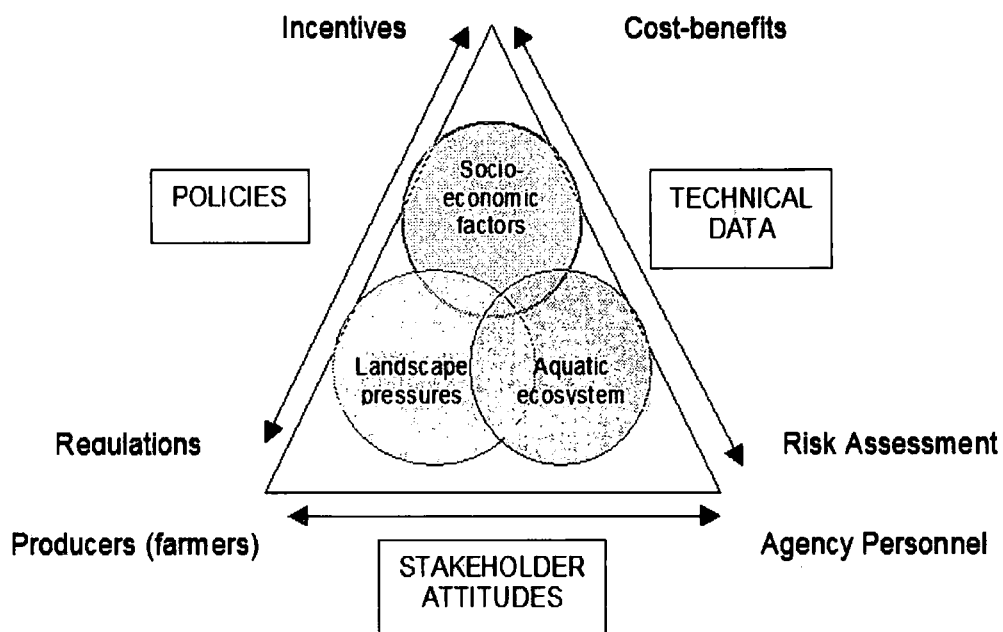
Incentives

Cost-benefits

POLICIES

Socio-economic factors

TECHNICAL DATA

Landscape pressures

Aquatic ecosystem

Regulations

Risk Assessment

Producers (farmers)

Agency Personnel

STAKEHOLDER ATTITUDES